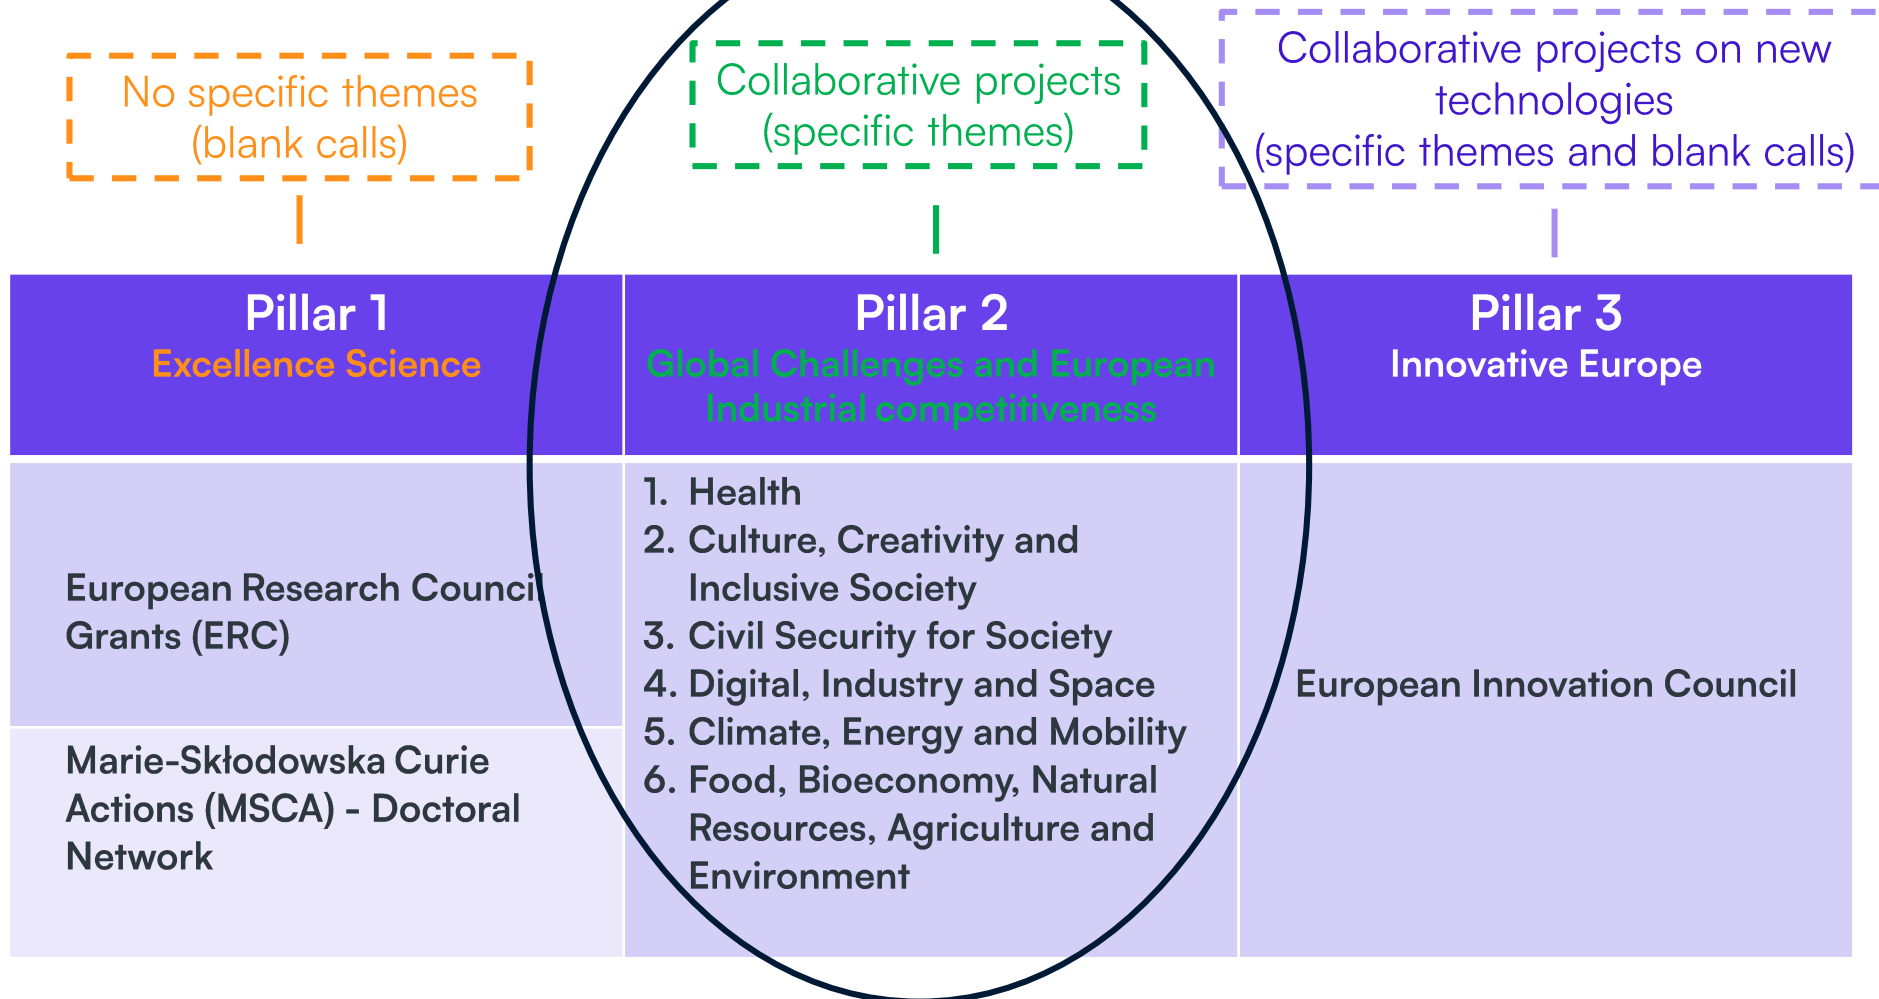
No specific themes (blank calls)

Collaborative projects (specific themes)

Collaborative projects on new technologies (specific themes and blank calls)

| Pillar 1 Excellence Science | Pillar 2 Global Challenges and European Industrial competitiveness | Pillar 3 Innovative Europe |
|---|---|---|
| European Research Council Grants (ERC) | 1. Health 2. Culture, Creativity and Inclusive Society 3. Civil Security for Society 4. Digital, Industry and Space 5. Climate, Energy and Mobility 6. Food, Bioeconomy, Natural Resources, Agriculture and Environment | European Innovation Council |
| Marie-Skłodowska Curie Actions (MSCA) - Doctoral Network | | |